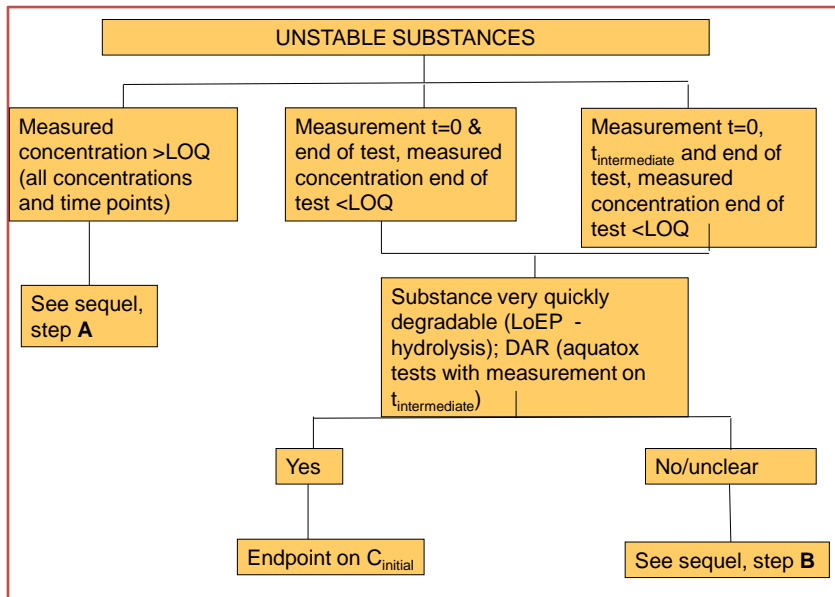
UNSTABLE SUBSTANCES

Measured concentration >LOQ (all concentrations and time points)

Measurement t=0 & end of test, measured concentration end of test <LOQ

Measurement t=0, $t_{intermediate}$ and end of test, measured concentration end of test <LOQ

See sequel, step **A**

Substance very quickly degradable (LoEP - hydrolysis); DAR (aquatox tests with measurement on $t_{intermediate}$)

Yes

No/unclear

Endpoint on $C_{initial}$

See sequel, step **B**